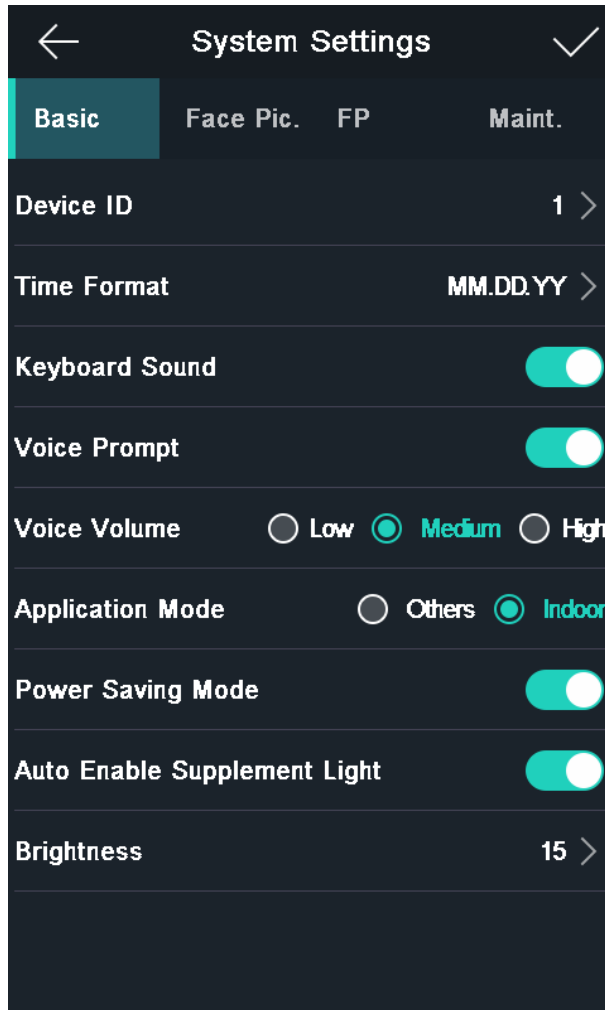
System Settings

Basic Face Pic. FP Maint.

Device ID 1

Time Format MM.DD.YY

Keyboard Sound

Voice Prompt

Voice Volume Low Medium High

Application Mode Others Indoor

Power Saving Mode

Auto Enable Supplement Light

Brightness 15